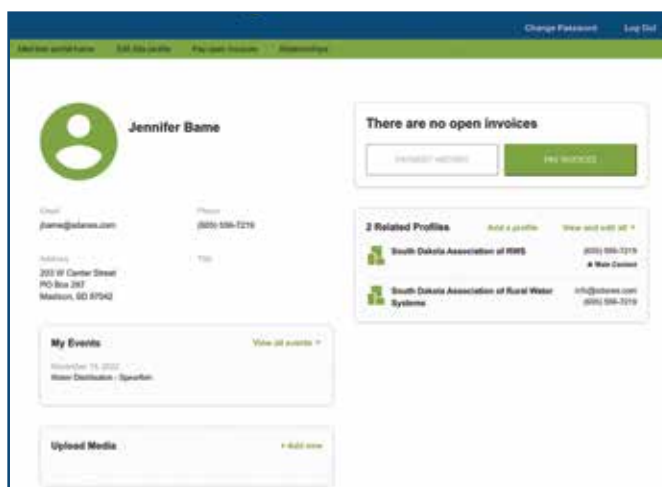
Change Password Log Out

Member portal home Edit this profile Pay open invoices Relationships

Jennifer Bame

Email
jbame@sdarws.com

Phone
(605) 556-7219

Address
203 W Center Street
PO Box 287
Madison, SD 57042

Title

My Events View all events >

November 15, 2022
Water Distribution - Spearfish

Upload Media + Add new

There are no open invoices

PAYMENT HISTORY PAY INVOICES

2 Related Profiles Add a profile View and edit all >

South Dakota Association of RWS (605) 556-7219
★ Main Contact

South Dakota Association of Rural Water Systems info@sdarws.com
(605) 556-7219